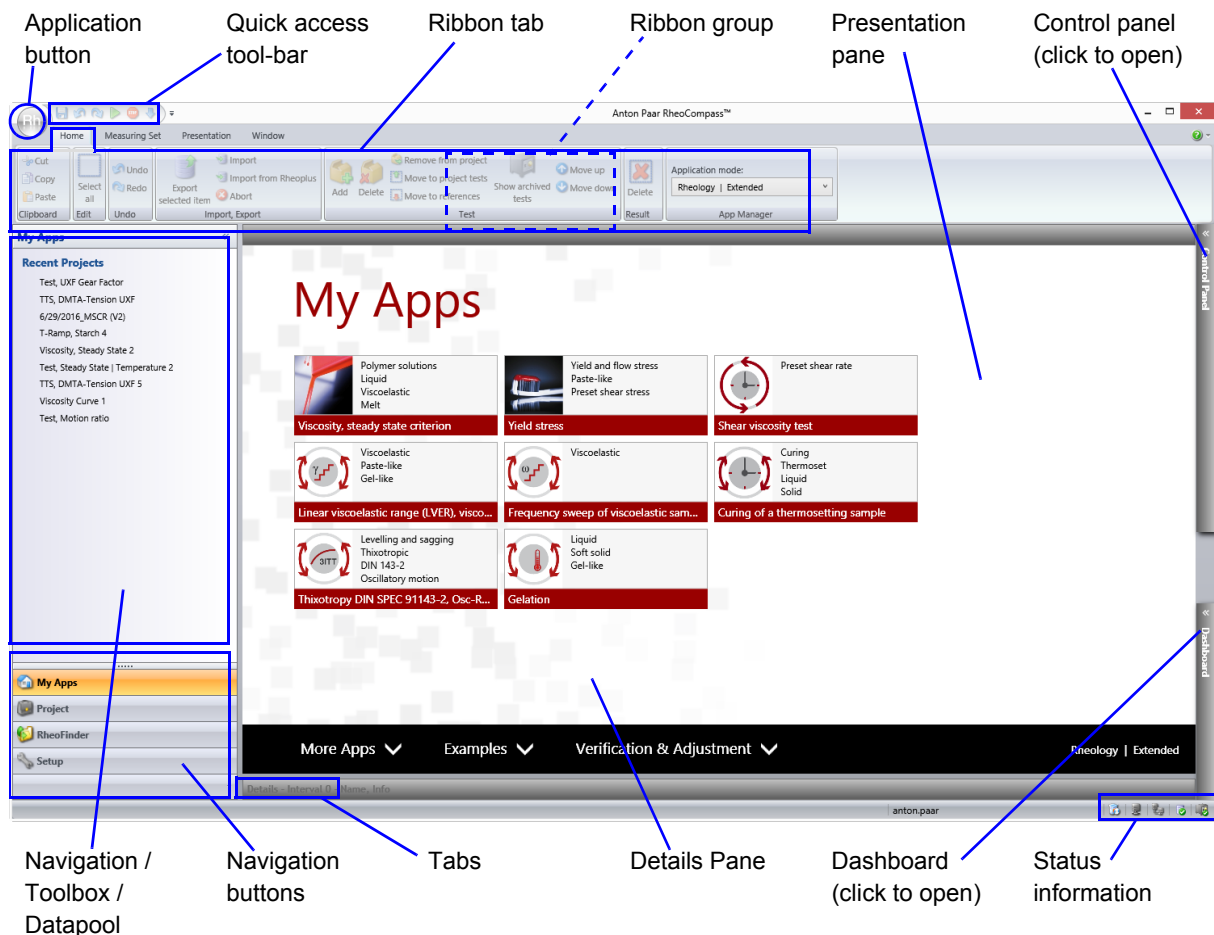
Application button

Quick access tool-bar

Ribbon tab

Ribbon group

Presentation pane

Control panel (click to open)

Anton Paar RheoCompass™

Home Measuring Set Presentation Window

Cut
Copy
Paste
Clipboard

Select all
Edit

Undo
Redo
Undo

Export selected item
Import
Import from Rheoplus
Abort
Import, Export

Add
Delete
Remove from project
Move to project tests
Move to references
Show archived tests
Move up
Move down
Test

Delete
Result

Application mode:
Rheology | Extended
App Manager

My Apps

Recent Projects
Test, UXF Gear Factor
TTS, DMTA-Tension UXF
6/29/2016_MSCR (V2)
T-Ramp, Starch 4
Viscosity, Steady State 2
Test, Steady State | Temperature 2
TTS, DMTA-Tension UXF 5
Viscosity Curve 1
Test, Motion ratio

My Apps
Project
RheoFinder
Setup

Control Panel

Dashboard

My Apps

Polymer solutions
Liquid
Viscoelastic
Melt
Viscosity, steady state criterion

Yield and flow stress
Paste-like
Preset shear stress
Yield stress

Preset shear rate
Shear viscosity test

Viscoelastic
Paste-like
Gel-like
Linear viscoelastic range (LVER), visco...

Viscoelastic
Frequency sweep of viscoelastic sam...

Curing
Thermoset
Liquid
Solid
Curing of a thermosetting sample

Levelling and sagging
Thixotropic
DIN 143-2
Oscillatory motion
Thixotropy DIN SPEC 91143-2, Osc-R...

Liquid
Soft solid
Gel-like
Gelation

More Apps
Examples
Verification & Adjustment
Rheology | Extended

Details - Interval 0 - Name, Info

anton.paar

Navigation / Toolbox / Datapool

Navigation buttons

Tabs

Details Pane

Dashboard (click to open)

Status information